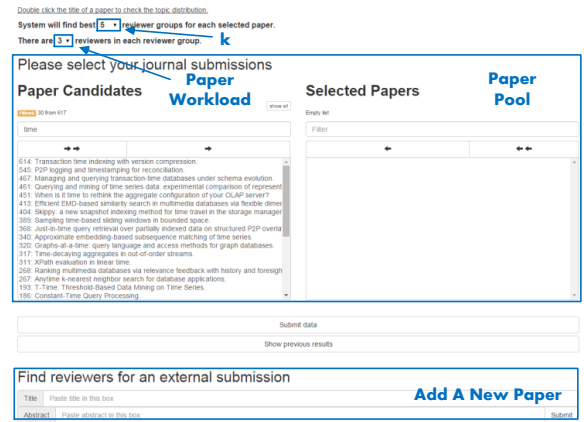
Double click the title of a paper to check the topic distribution.

System will find best 5 reviewer groups for each selected paper.

k

There are 3 reviewers in each reviewer group.

Please select your journal submissions

Paper Workload

Paper Candidates

show all

Filtered 30 from 917

time

614: Transaction time indexing with version compression.
545: P2P logging and timestamping for reconciliation.
467: Managing and querying transaction-time databases under schema evolution.
460: Querying and mining of time series data: experimental comparison of represent
451: When is it time to rethink the aggregate configuration of your OLAP server?
413: Efficient EMD-based similarity search in multimedia databases via flexible dimer
404: Skippy: a new snapshot indexing method for time travel in the storage manager
389: Sampling time-based sliding windows in bounded space.
368: Just-in-time query retrieval over partially indexed data on structured P2P overla
340: Approximate embedding-based subsequence matching of time series.
320: Graphs-at-a-time: query language and access methods for graph databases.
317: Time-decaying aggregates in out-of-order streams.
311: XPath evaluation in linear time.
268: Ranking multimedia databases via relevance feedback with history and foreign
247: Anytime k-nearest neighbor search for database applications.
193: T-Time: Threshold-Based Data Mining on Time Series.
186: Constant-Time Query Processing.

Selected Papers

Paper Pool

Empty list

Filter

Submit data

Show previous results

Find reviewers for an external submission

Add A New Paper

Title Paste title in this box

Abstract Paste abstract in this box

Submit